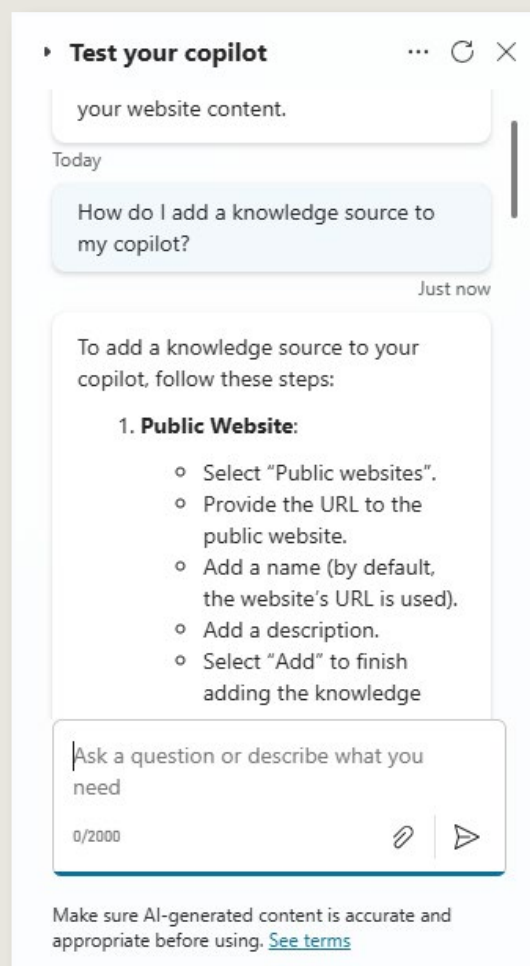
Test your copilot

your website content.

Today

How do I add a knowledge source to my copilot?

Just now

To add a knowledge source to your copilot, follow these steps:

1. **Public Website**:
   - Select “Public websites”.
   - Provide the URL to the public website.
   - Add a name (by default, the website’s URL is used).
   - Add a description.
   - Select “Add” to finish adding the knowledge

Ask a question or describe what you need

0/2000

Make sure AI-generated content is accurate and appropriate before using. See terms